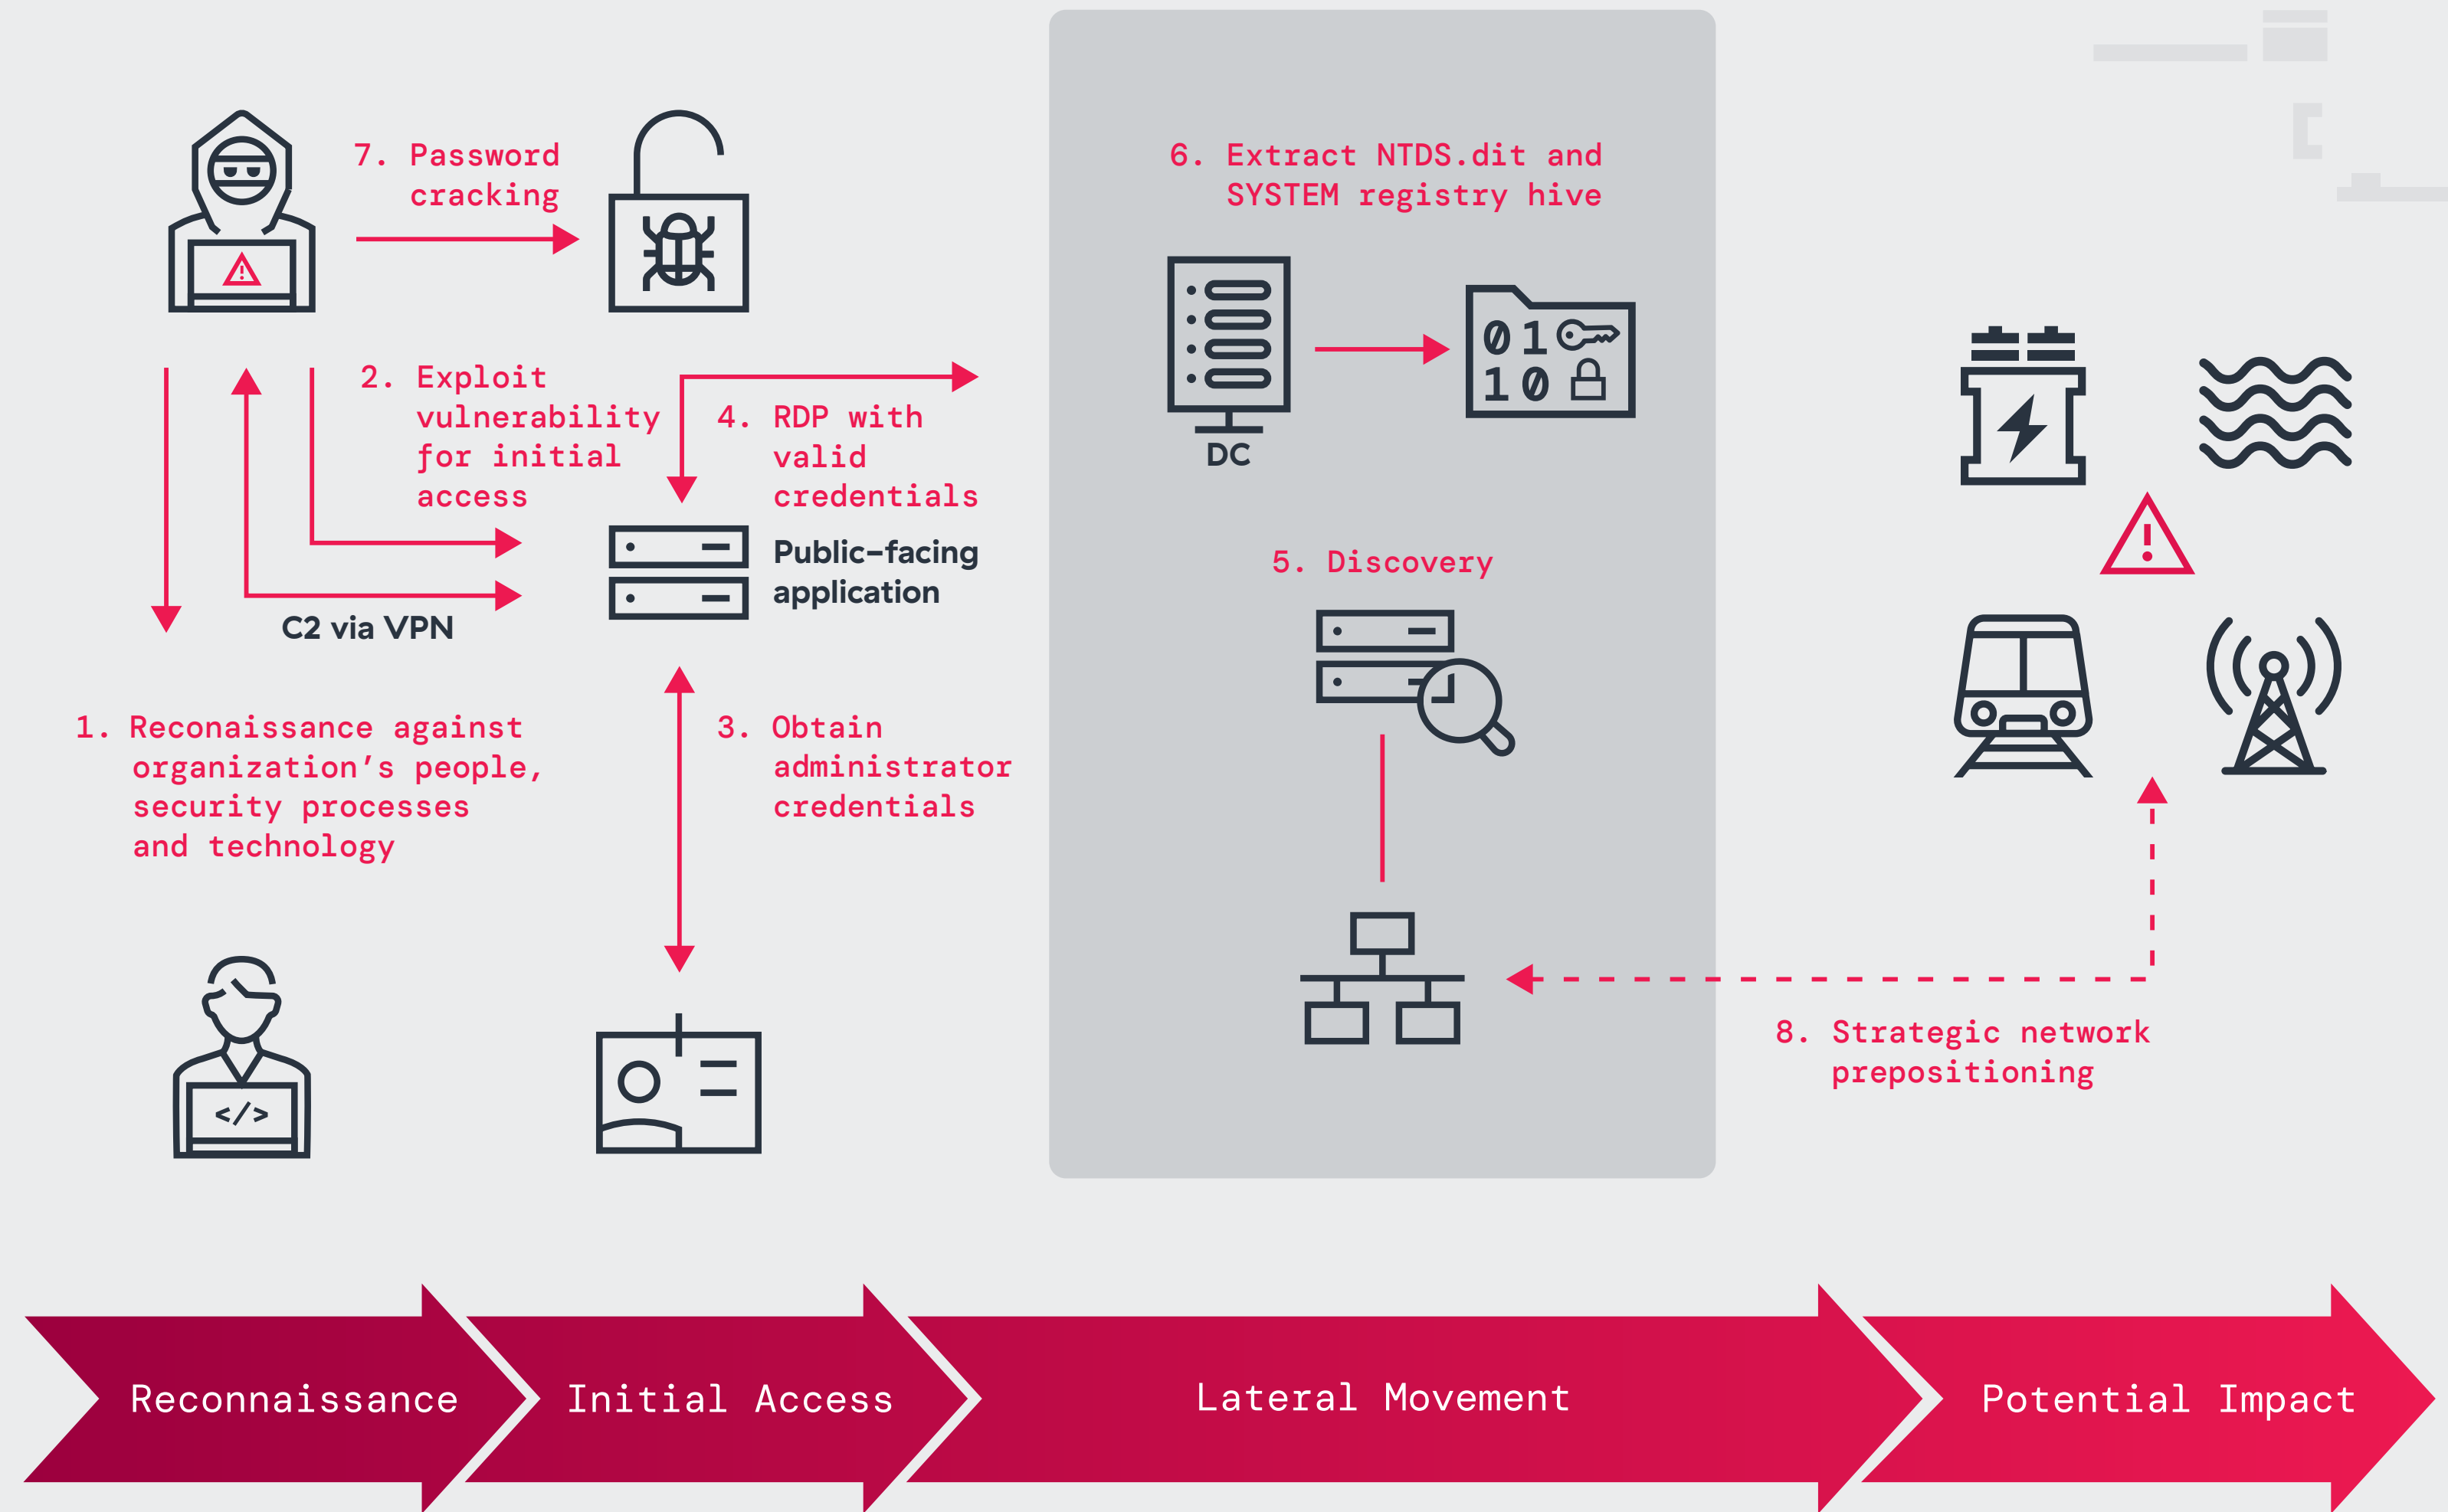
7. Password cracking

2. Exploit vulnerability for initial access

4. RDP with valid credentials

Public-facing application

C2 via VPN

1. Reconaissance against organization's people, security processes and technology

3. Obtain administrator credentials

6. Extract NTDS.dit and SYSTEM registry hive

DC

0 1
1 0

5. Discovery

8. Strategic network prepositioning

</>

Reconaissance

Initial Access

Lateral Movement

Potential Impact